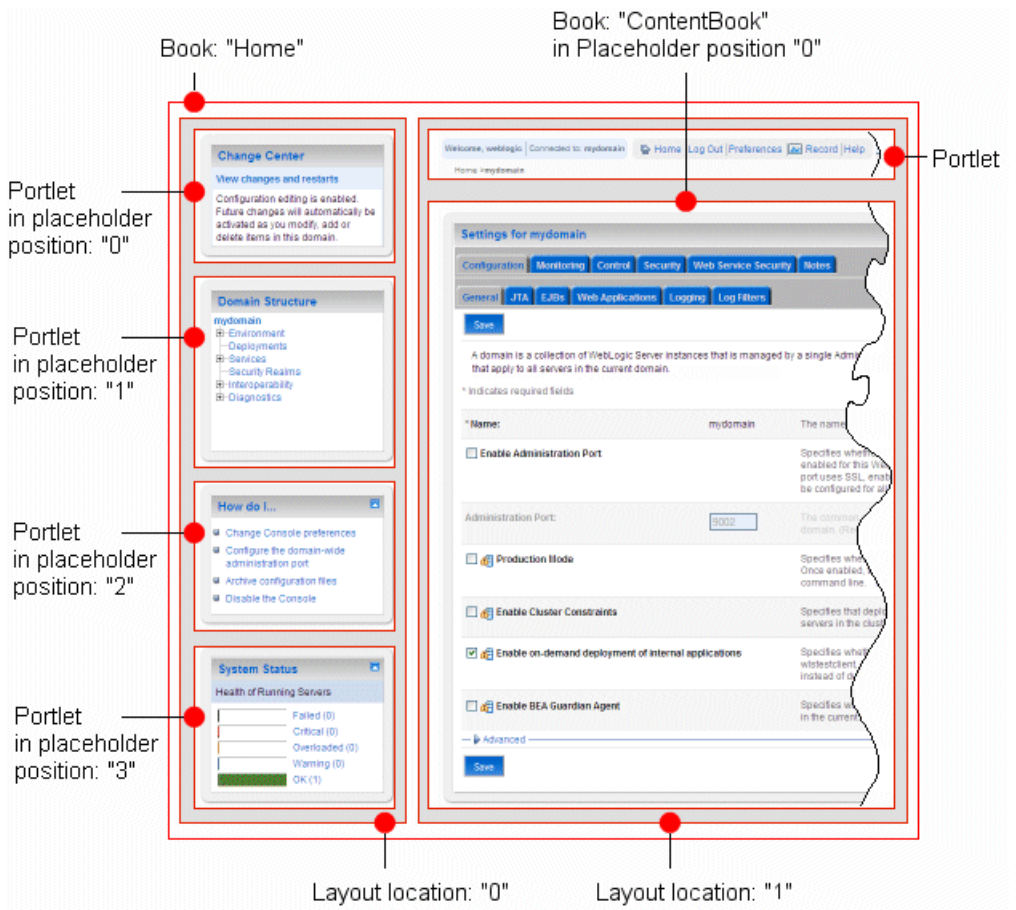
Book: "ContentBook"
in Placeholder position "0"

Book: "Home"

Portlet
in placeholder
position: "0"

Change Center

View changes and restarts

Configuration editing is enabled. Future changes will automatically be activated as you modify, add or delete items in this domain.

Welcome, weblogic | Connected to: mydomain

Home | Log Out | Preferences | Record | Help

Home >mydomain

Portlet

Portlet
in placeholder
position: "1"

Domain Structure

mydomain
Environment
Deployments
Services
Security Realms
Interoperability
Diagnostics

Settings for mydomain

Configuration | Monitoring | Control | Security | Web Service Security | Notes

General | JTA | EJBs | Web Applications | Logging | Log Filters

Save

A domain is a collection of WebLogic Server instances that is managed by a single Admi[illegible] that apply to all servers in the current domain.

* Indicates required fields

* Name: mydomain The name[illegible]

Enable Administration Port

Specifies whe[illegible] enabled for this We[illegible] port uses SSL, ena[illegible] be configured for al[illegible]

Administration Port: 9002

The commo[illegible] domain. (Re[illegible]

Portlet
in placeholder
position: "2"

How do I...

Change Console preferences
Configure the domain-wide administration port
Archive configuration files
Disable the Console

Production Mode

Specifies whe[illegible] Once enabled, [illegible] command line.

Enable Cluster Constraints

Specifies that depl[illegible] servers in the clust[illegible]

Enable on-demand deployment of internal applications

Specifies whe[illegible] wlstestclient, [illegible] instead of d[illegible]

Enable BEA Guardian Agent

Specifies w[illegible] in the current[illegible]

Advanced

Save

Portlet
in placeholder
position: "3"

System Status

Health of Running Servers

Failed (0)
Critical (0)
Overloaded (0)
Warning (0)
OK (1)

Layout location: "0"

Layout location: "1"